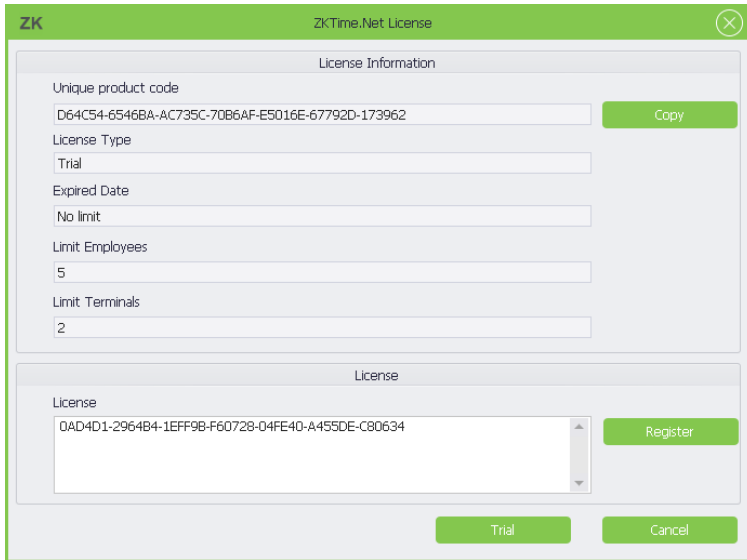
ZK

ZKTime.Net License

License Information

Unique product code

D64C54-6546BA-AC735C-70B6AF-E5016E-67792D-173962

Copy

License Type

Trial

Expired Date

No limit

Limit Employees

5

Limit Terminals

2

License

License

0AD4D1-2964B4-1EFF9B-F60728-04FE40-A455DE-C80634

Register

Trial

Cancel